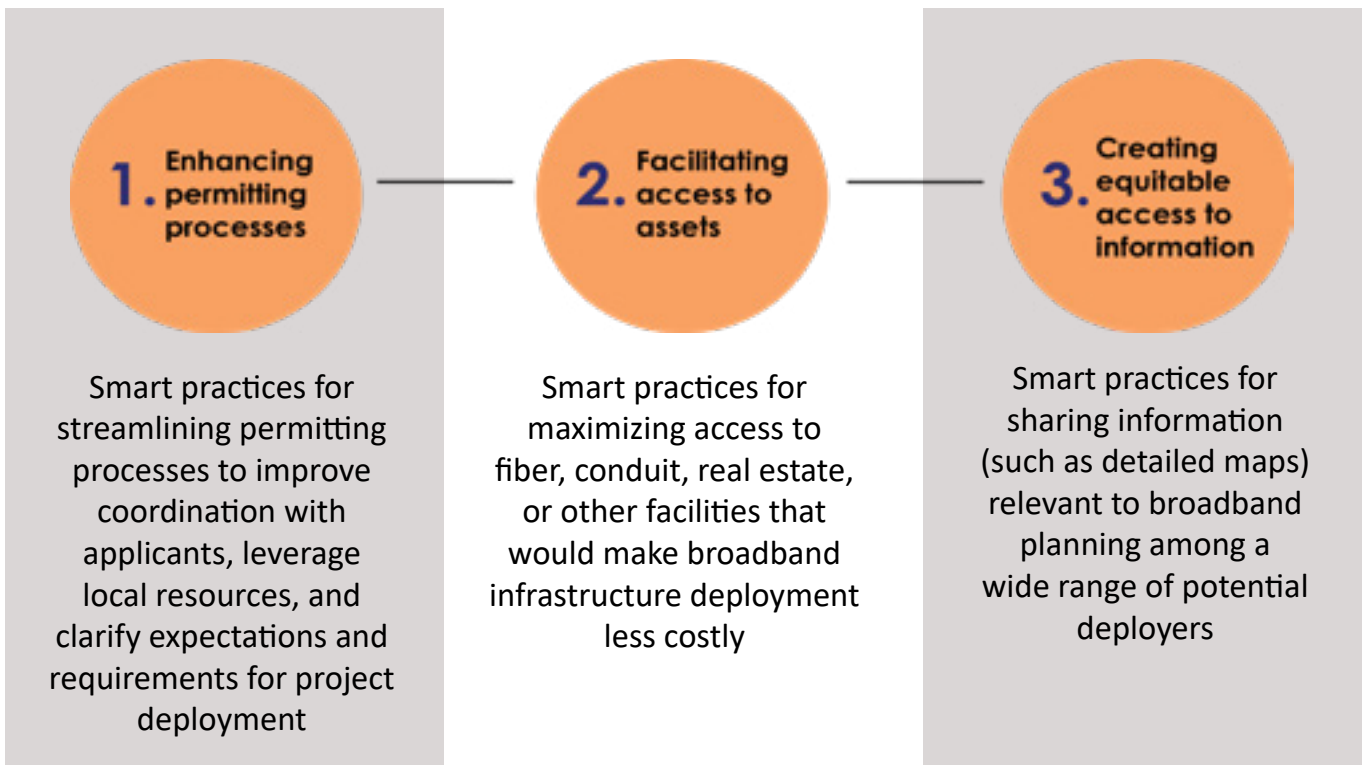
1. Enhancing permitting processes

Smart practices for streamlining permitting processes to improve coordination with applicants, leverage local resources, and clarify expectations and requirements for project deployment

2. Facilitating access to assets

Smart practices for maximizing access to fiber, conduit, real estate, or other facilities that would make broadband infrastructure deployment less costly

3. Creating equitable access to information

Smart practices for sharing information (such as detailed maps) relevant to broadband planning among a wide range of potential deployers